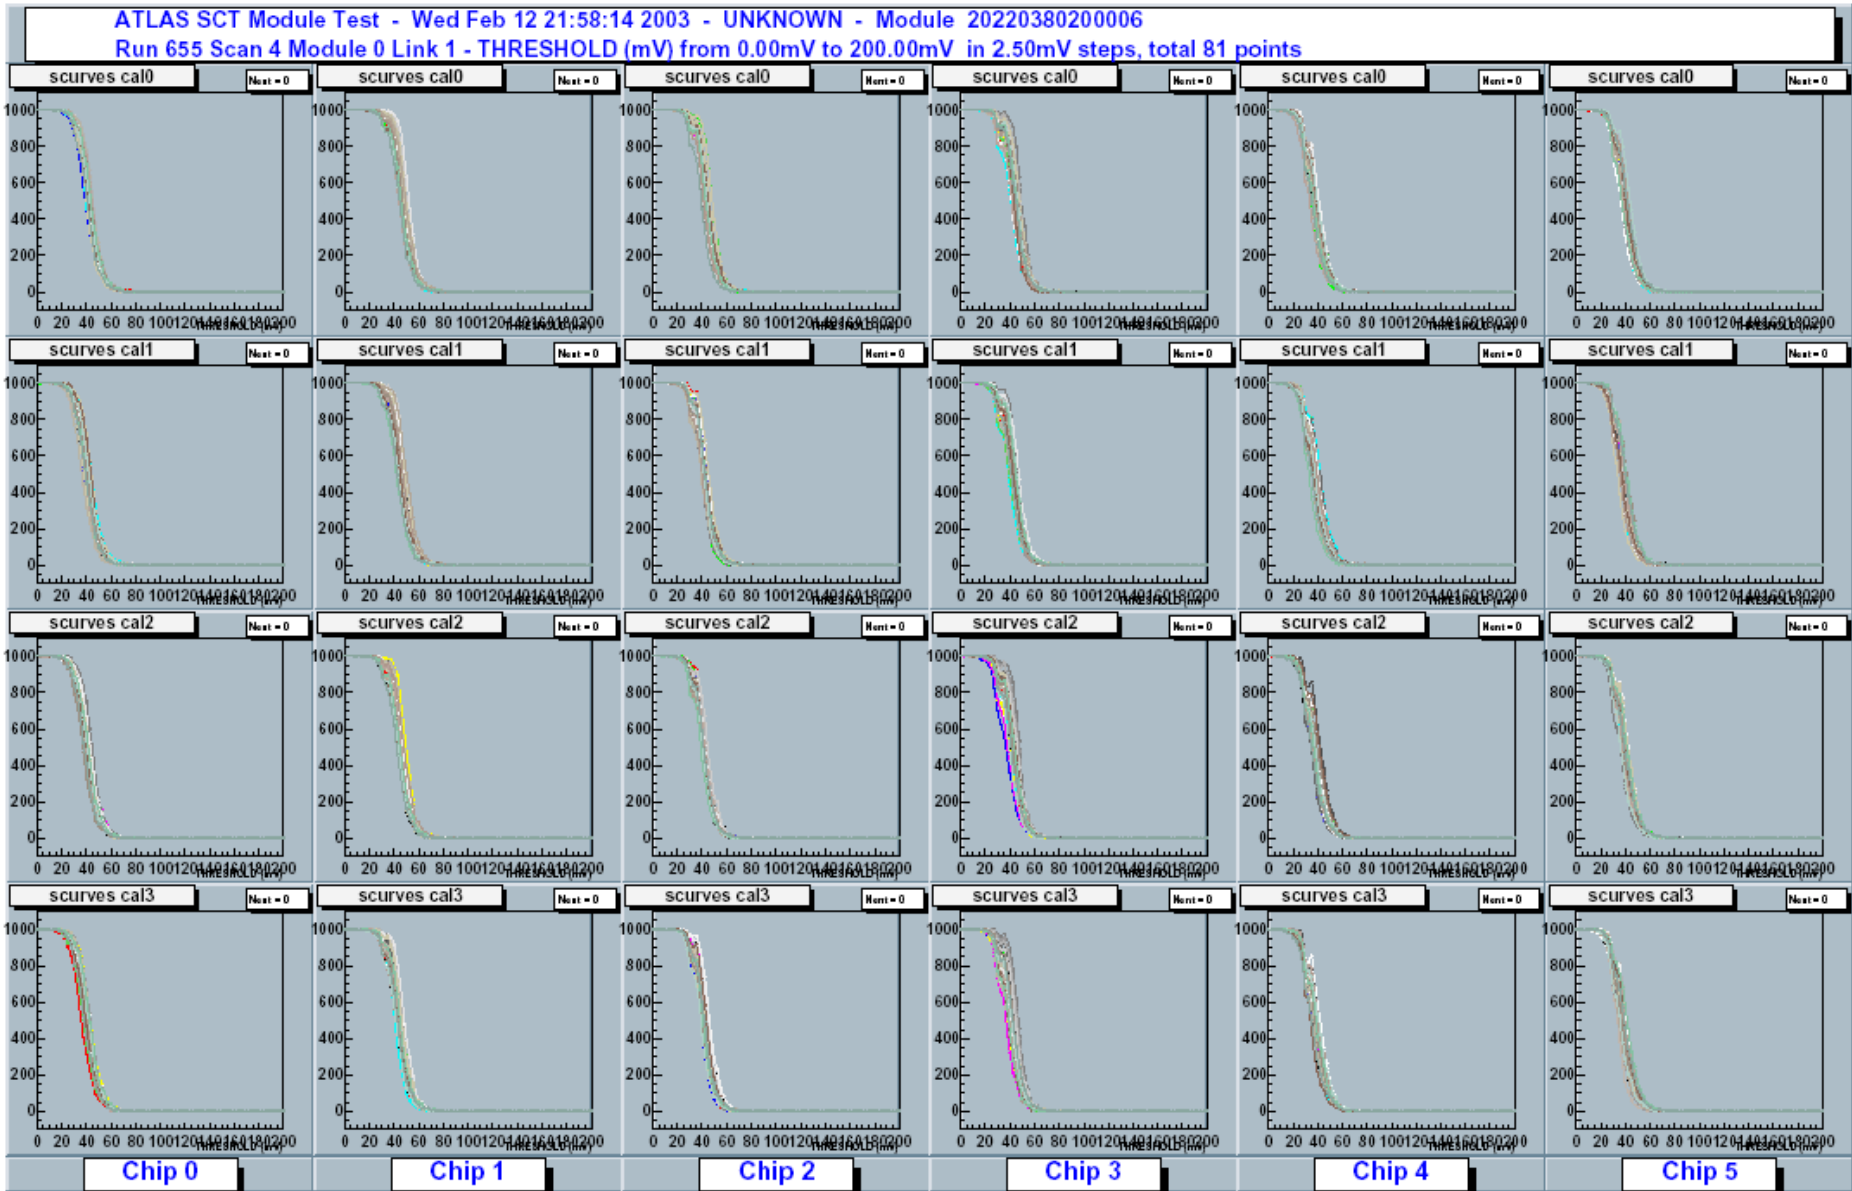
ATLAS SCT Module Test - Wed Feb 12 21:58:14 2003 - UNKNOWN - Module 20220380200006
Run 655 Scan 4 Module 0 Link 1 - THRESHOLD (mV) from 0.00mV to 200.00mV in 2.50mV steps, total 81 points

scurves cal0 Nent = 0
scurves cal0 Nent = 0
scurves cal0 Nent = 0
scurves cal0 Nent = 0
scurves cal0 Nent = 0
scurves cal0 Nent = 0

scurves cal1 Nent = 0
scurves cal1 Nent = 0
scurves cal1 Nent = 0
scurves cal1 Nent = 0
scurves cal1 Nent = 0
scurves cal1 Nent = 0

scurves cal2 Nent = 0
scurves cal2 Nent = 0
scurves cal2 Nent = 0
scurves cal2 Nent = 0
scurves cal2 Nent = 0
scurves cal2 Nent = 0

scurves cal3 Nent = 0
scurves cal3 Nent = 0
scurves cal3 Nent = 0
scurves cal3 Nent = 0
scurves cal3 Nent = 0
scurves cal3 Nent = 0

1000 800 600 400 200 0
0 20 40 60 80 100 120 140 160 180 200
THRESHOLD [mV]

Chip 0
Chip 1
Chip 2
Chip 3
Chip 4
Chip 5